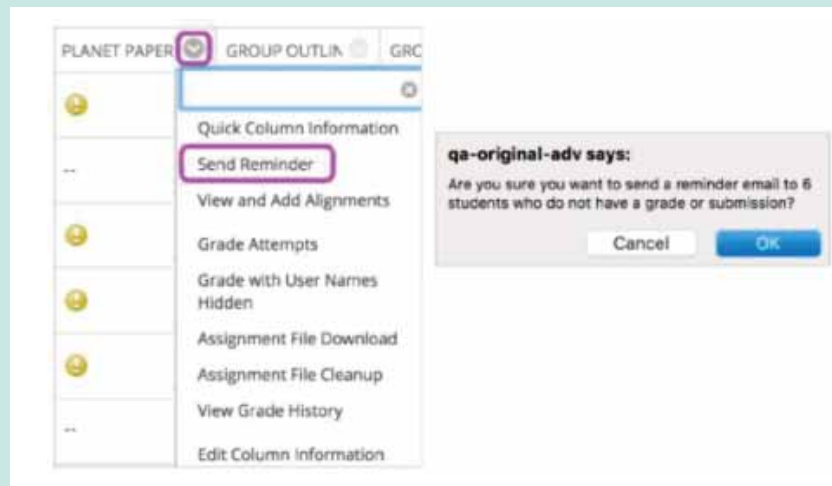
PLANET PAPER GROUP OUTLIN GRC

--

--

Quick Column Information
Send Reminder
View and Add Alignments
Grade Attempts
Grade with User Names Hidden
Assignment File Download
Assignment File Cleanup
View Grade History
Edit Column Information

qa-original-adv says:
Are you sure you want to send a reminder email to 6 students who do not have a grade or submission?

Cancel OK